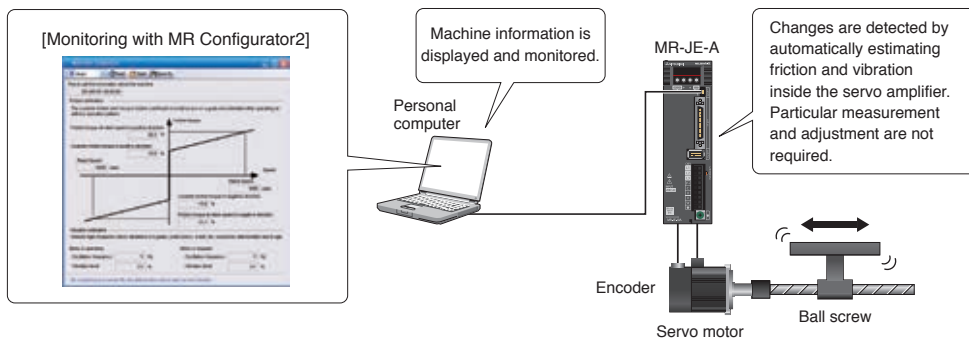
[Monitoring with MR Configurator2]

Machine information is displayed and monitored.

Personal computer

MR-JE-A

Changes are detected by automatically estimating friction and vibration inside the servo amplifier. Particular measurement and adjustment are not required.

Encoder

Servo motor

Ball screw